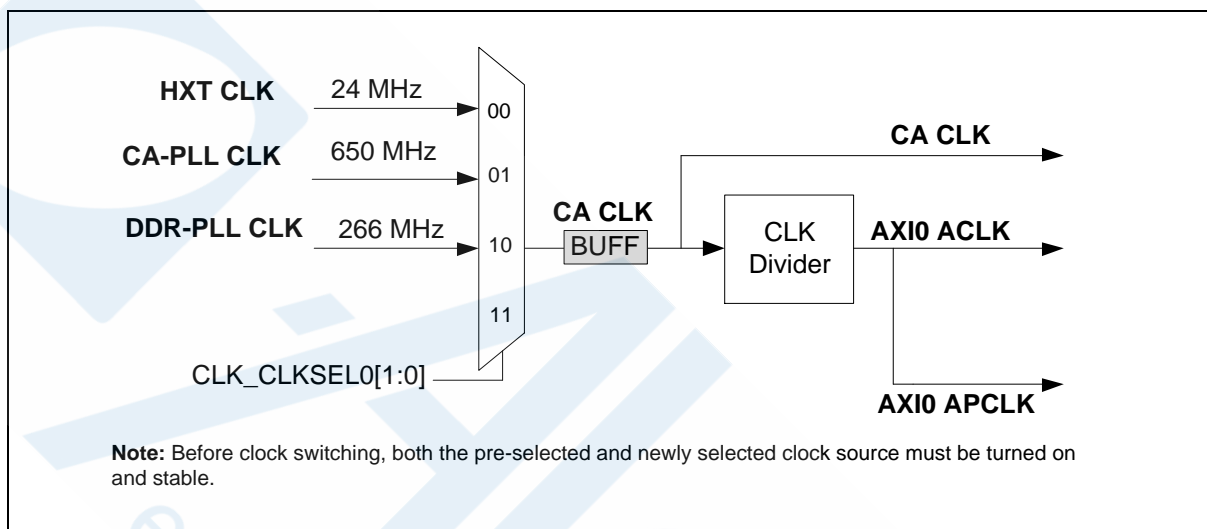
HXT CLK
24 MHz
00
CA-PLL CLK
650 MHz
01
DDR-PLL CLK
266 MHz
10
11
CLK_CLKSEL0[1:0]
CA CLK
BUFF
CA CLK
CLK Divider
AXI0 ACLK
AXI0 APCLK

**Note:** Before clock switching, both the pre-selected and newly selected clock source must be turned on and stable.